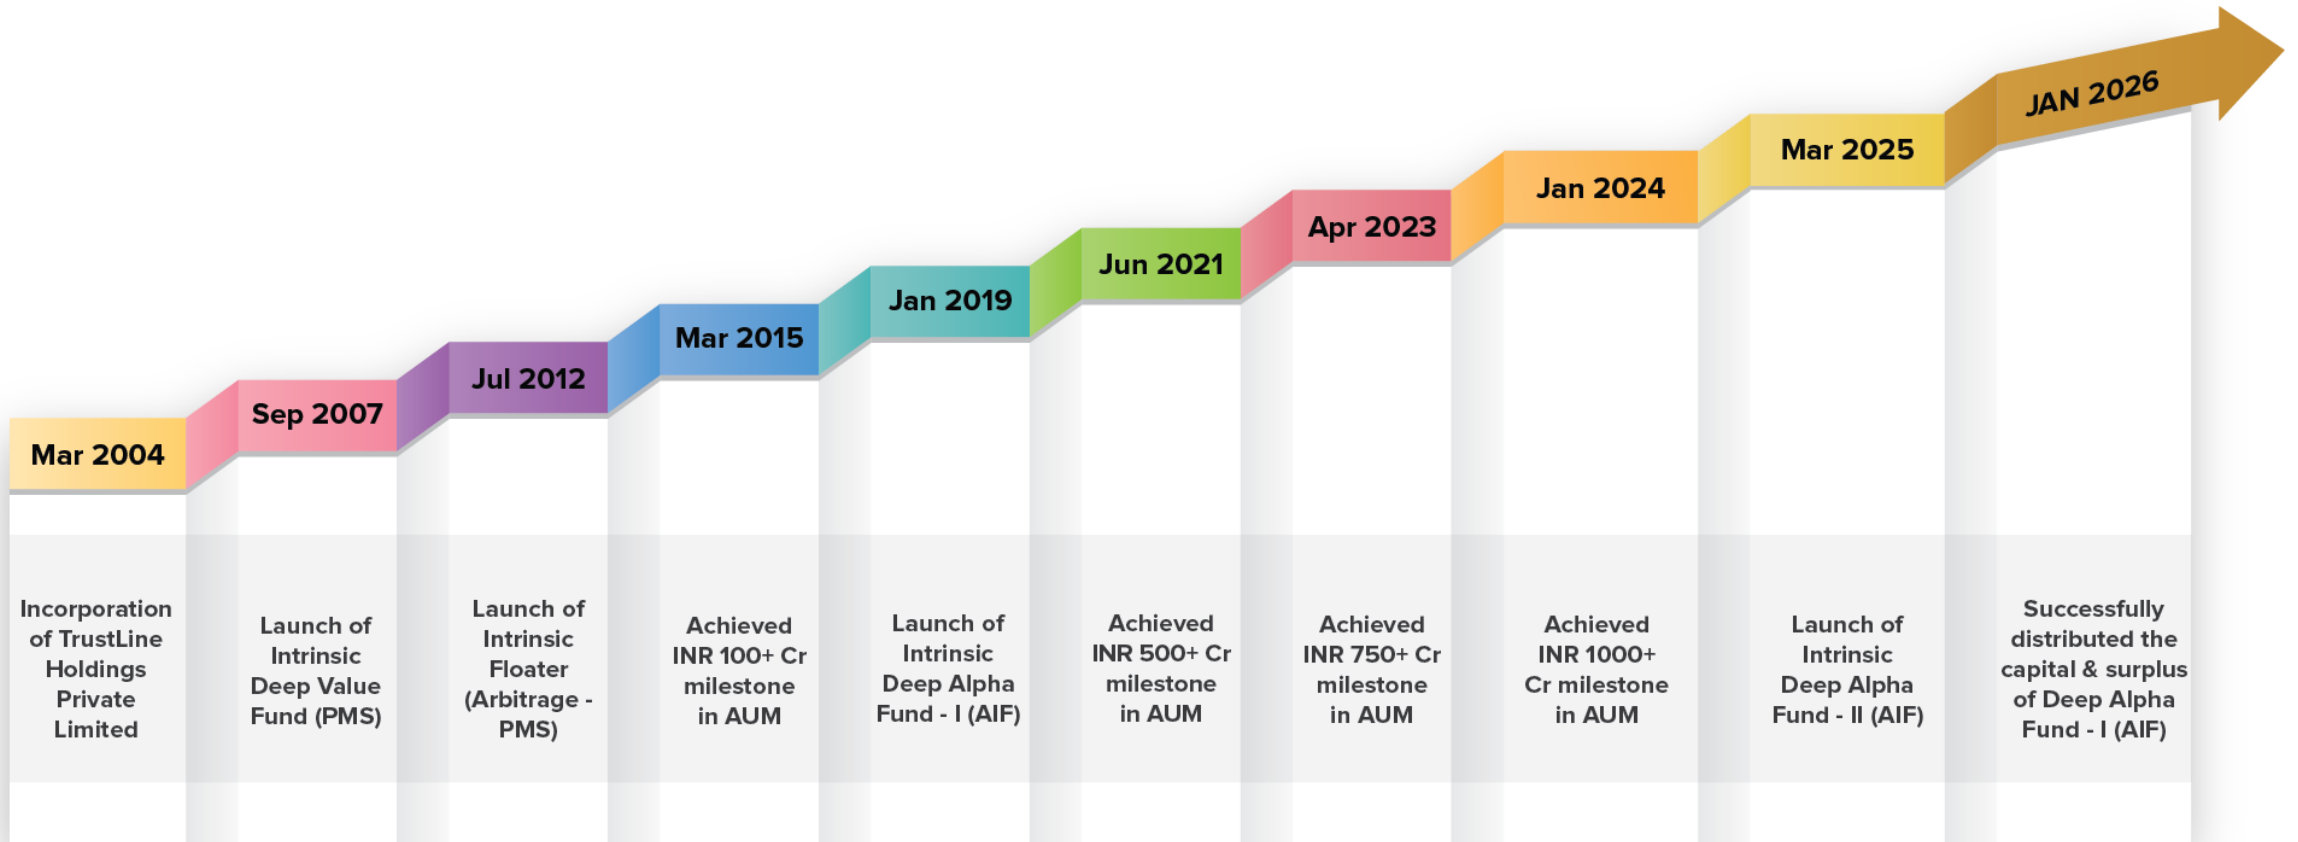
Mar 2004

Incorporation of TrustLine Holdings Private Limited

Sep 2007

Launch of Intrinsic Deep Value Fund (PMS)

Jul 2012

Launch of Intrinsic Floater (Arbitrage - PMS)

Mar 2015

Achieved INR 100+ Cr milestone in AUM

Jan 2019

Launch of Intrinsic Deep Alpha Fund - I (AIF)

Jun 2021

Achieved INR 500+ Cr milestone in AUM

Apr 2023

Achieved INR 750+ Cr milestone in AUM

Jan 2024

Achieved INR 1000+ Cr milestone in AUM

Mar 2025

Launch of Intrinsic Deep Alpha Fund - II (AIF)

JAN 2026

Successfully distributed the capital & surplus of Deep Alpha Fund - I (AIF)